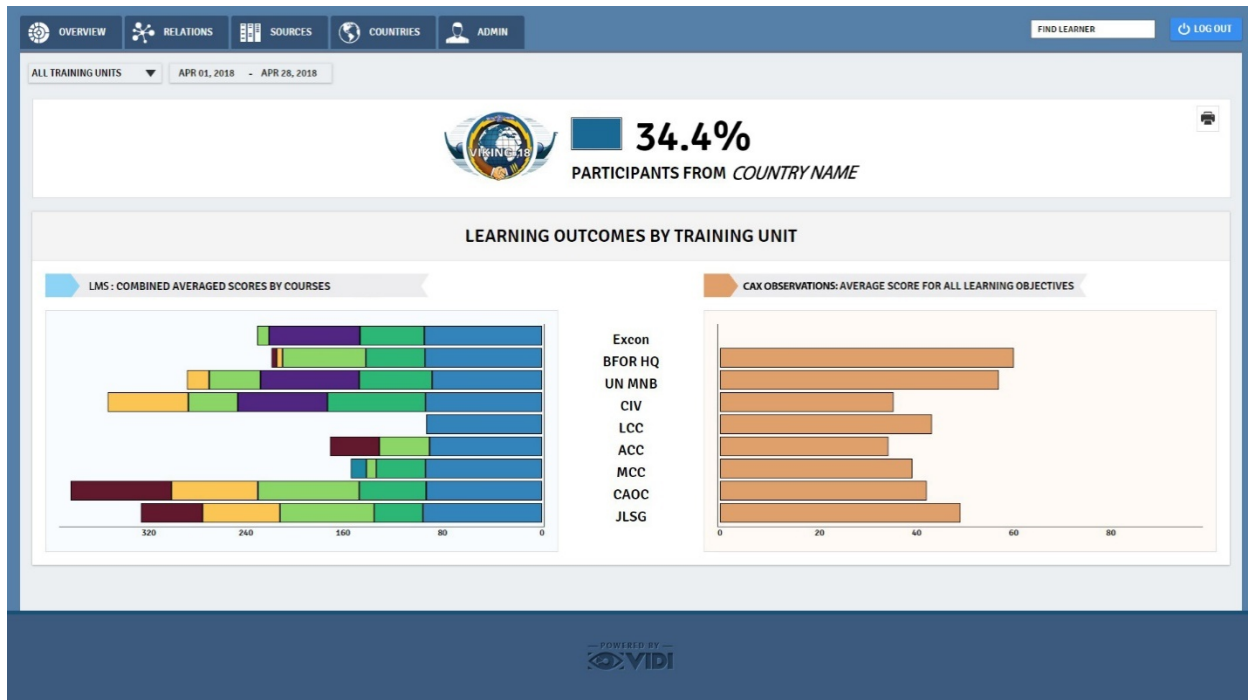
OVERVIEW RELATIONS SOURCES COUNTRIES ADMIN

FIND LEARNER

LOG OUT

ALL TRAINING UNITS

APR 01, 2018 - APR 28, 2018

VIKING 18

34.4%

PARTICIPANTS FROM COUNTRY NAME

LEARNING OUTCOMES BY TRAINING UNIT

LMS : COMBINED AVERAGED SCORES BY COURSES

CAX OBSERVATIONS: AVERAGE SCORE FOR ALL LEARNING OBJECTIVES

320 240 160 80 0

Excon
BFOR HQ
UN MNB
CIV
LCC
ACC
MCC
CAOC
JLSG

0 20 40 60 80

POWERED BY
VIDI